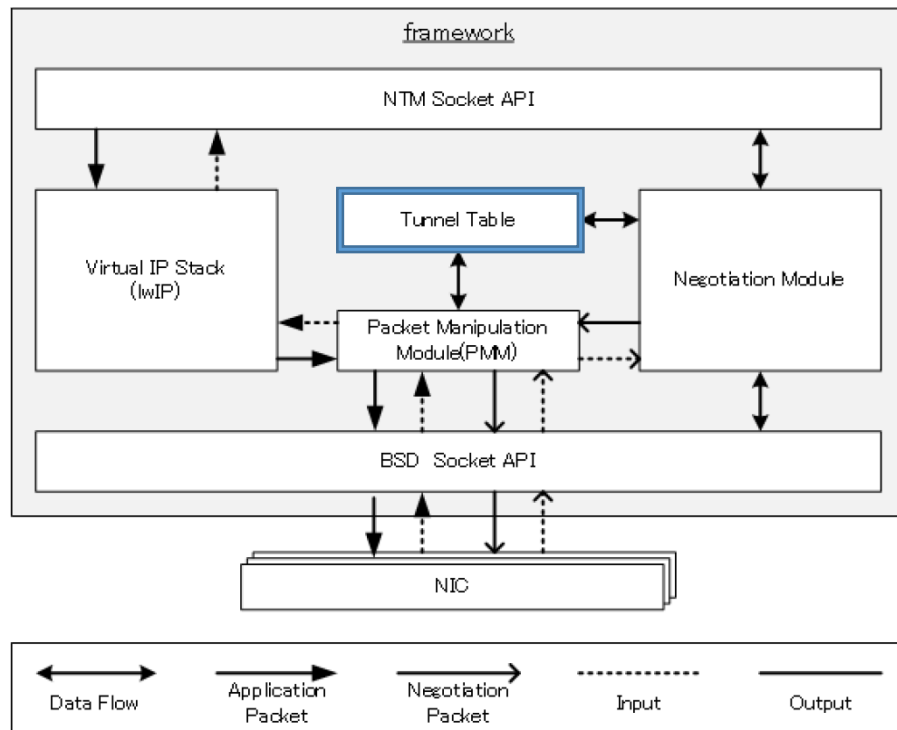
framework

NTM Socket API

Virtual IP Stack (lwIP)

Tunnel Table

Negotiation Module

Packet Manipulation Module(PMM)

BSD Socket API

NIC

Data Flow

Application Packet

Negotiation Packet

Input

Output